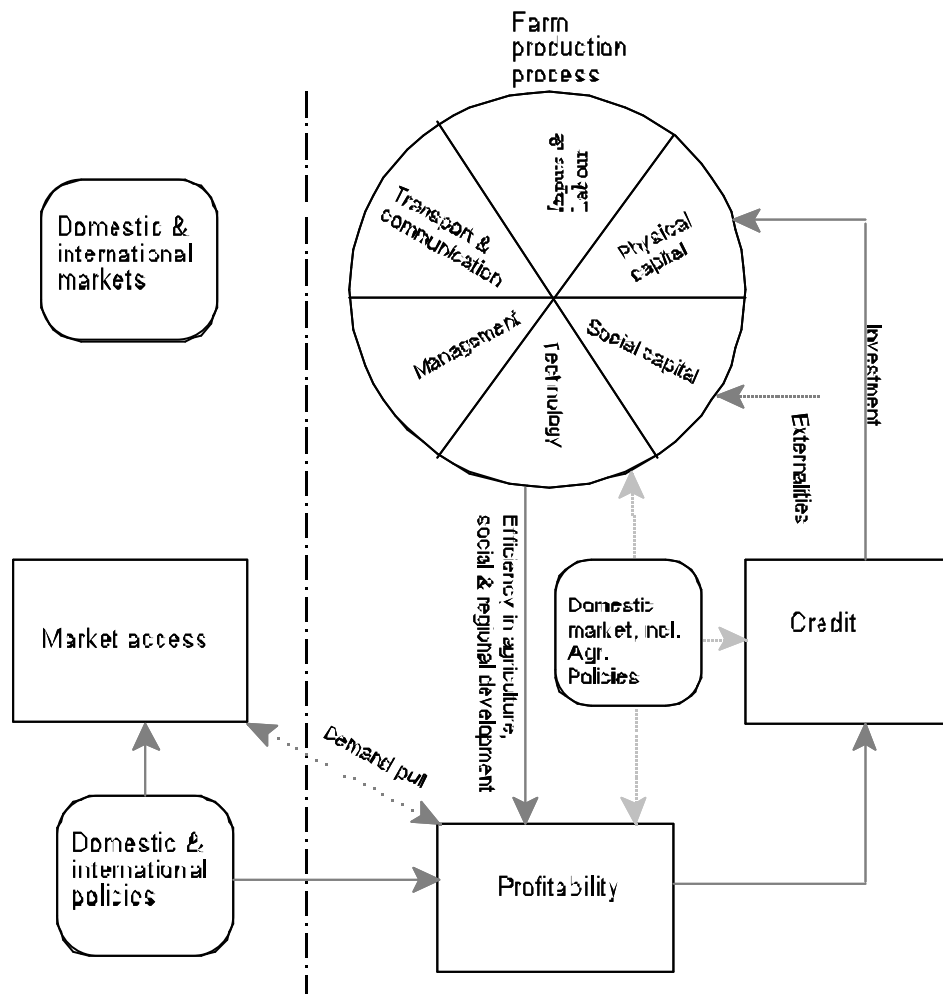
Farm production process

Domestic & international markets

Transport & communication

Inputs & labour

Physical capital

Management

Technology

Social capital

Investment

Externalities

Efficiency in agriculture, social & regional development

Market access

Domestic market, incl. Agr. Policies

Credit

Demand pull

Domestic & international policies

Profitability